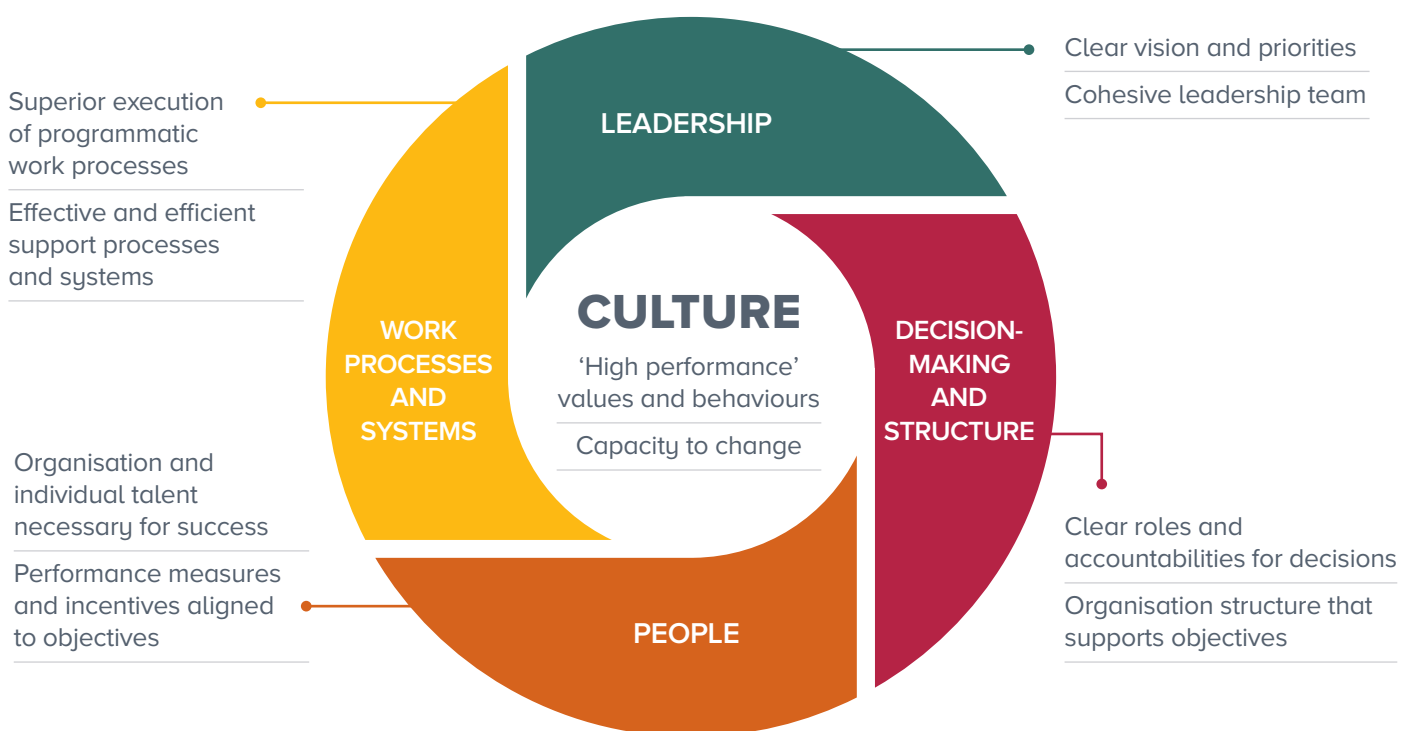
Superior execution of programmatic work processes

Effective and efficient support processes and systems

LEADERSHIP

Clear vision and priorities

Cohesive leadership team

WORK PROCESSES AND SYSTEMS

CULTURE

‘High performance’ values and behaviours

Capacity to change

DECISION-MAKING AND STRUCTURE

Organisation and individual talent necessary for success

Performance measures and incentives aligned to objectives

PEOPLE

Clear roles and accountabilities for decisions

Organisation structure that supports objectives